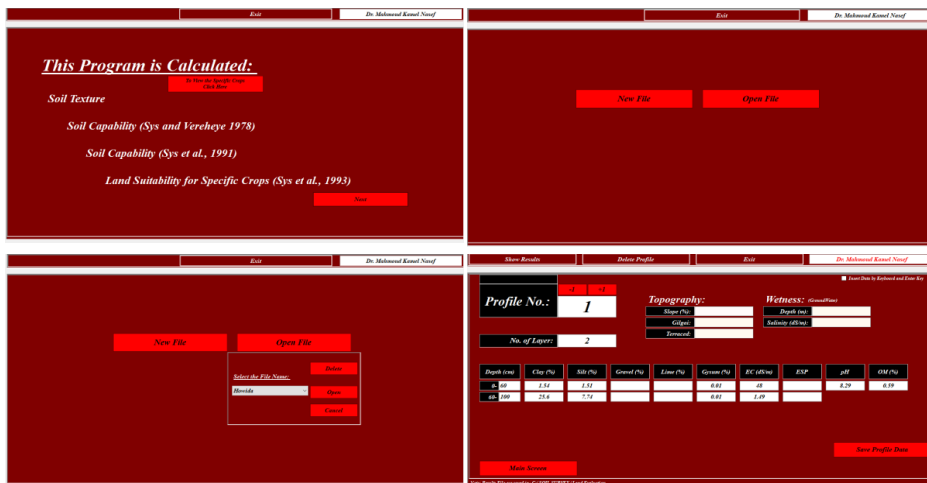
Exit
Dr. Mahmoud Kamel Nasef

This Program is Calculated:
To View the Specific Crops Click Here
Soil Texture
Soil Capability (Sys and Vereheye 1978)
Soil Capability (Sys et al., 1991)
Land Suitability for Specific Crops (Sys et al., 1993)
Next

Exit
Dr. Mahmoud Kamel Nasef
New File
Open File

Exit
Dr. Mahmoud Kamel Nasef
New File
Open File
Select the File Name:
Howida
Delete
Open
Cancel

Show Results
Delete Profile
Exit
Dr. Mahmoud Kamel Nasef
Insert Data by Keyboard and Enter Key
Profile No.:
-1
+1
1
No. of Layer:
2
Topography:
Slope (%):
Gilgai:
Terraced:
Wetness: (GroundWater)
Depth (m):
Salinity (dS/m):

| Depth (cm) | Clay (%) | Silt (%) | Gravel (%) | Lime (%) | Gypsum (%) | EC (dS/m) | ESP | pH | OM (%) |
|---|---|---|---|---|---|---|---|---|---|
| 0- 60 | 1.54 | 1.51 | | | 0.01 | 48 | | 8.29 | 0.59 |
| 60- 100 | 25.6 | 7.74 | | | 0.01 | 1.49 | | | |

Save Profile Data
Main Screen
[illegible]